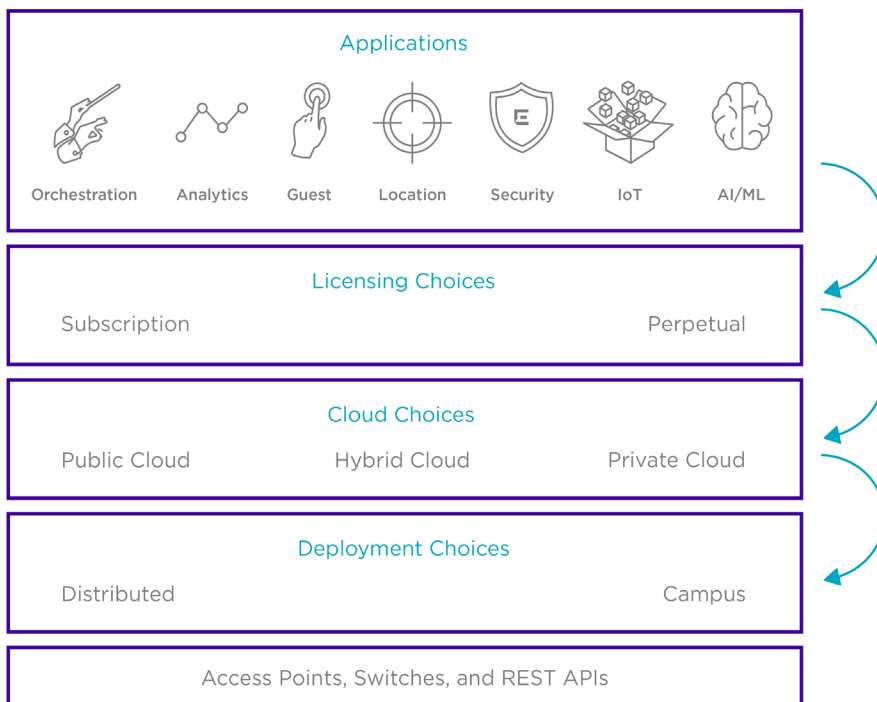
Applications

Orchestration Analytics Guest Location Security IoT AI/ML

Licensing Choices

Subscription Perpetual

Cloud Choices

Public Cloud Hybrid Cloud Private Cloud

Deployment Choices

Distributed Campus

Access Points, Switches, and REST APIs